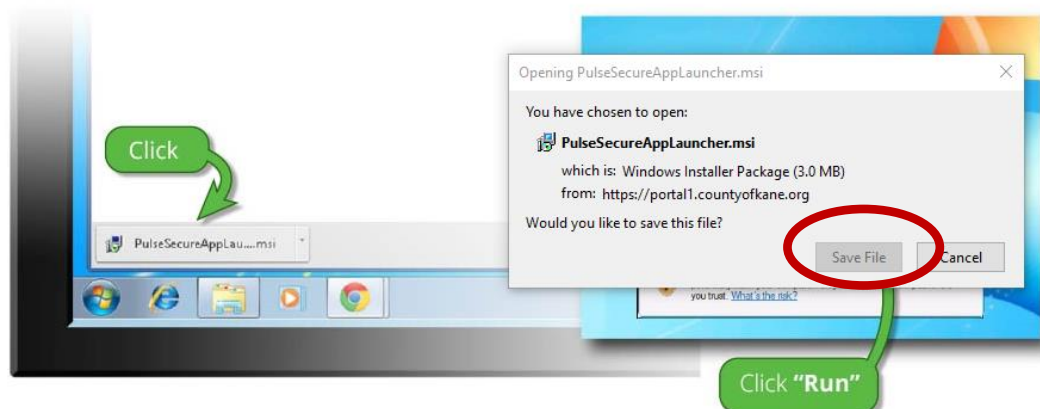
Click

PulseSecureAppLau....msi

Opening PulseSecureAppLauncher.msi

You have chosen to open:

PulseSecureAppLauncher.msi

which is: Windows Installer Package (3.0 MB)

from: https://portal1.countyofkane.org

Would you like to save this file?

Save File

Cancel

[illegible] you trust. What's the risk?

Click "Run"